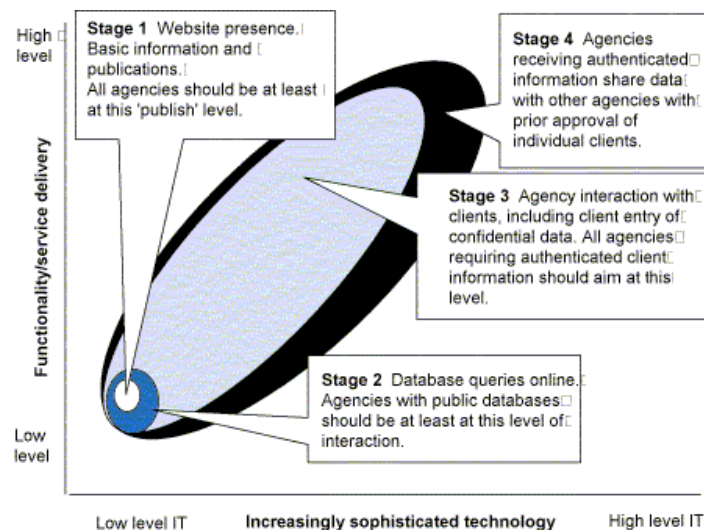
High level

Low level

Functionality/service delivery

Stage 1 Website presence. Basic information and publications. All agencies should be at least at this 'publish' level.

Stage 4 Agencies receiving authenticated information share data with other agencies with prior approval of individual clients.

Stage 3 Agency interaction with clients, including client entry of confidential data. All agencies requiring authenticated client information should aim at this level.

Stage 2 Database queries online. Agencies with public databases should be at least at this level of interaction.

Low level IT

Increasingly sophisticated technology

High level IT